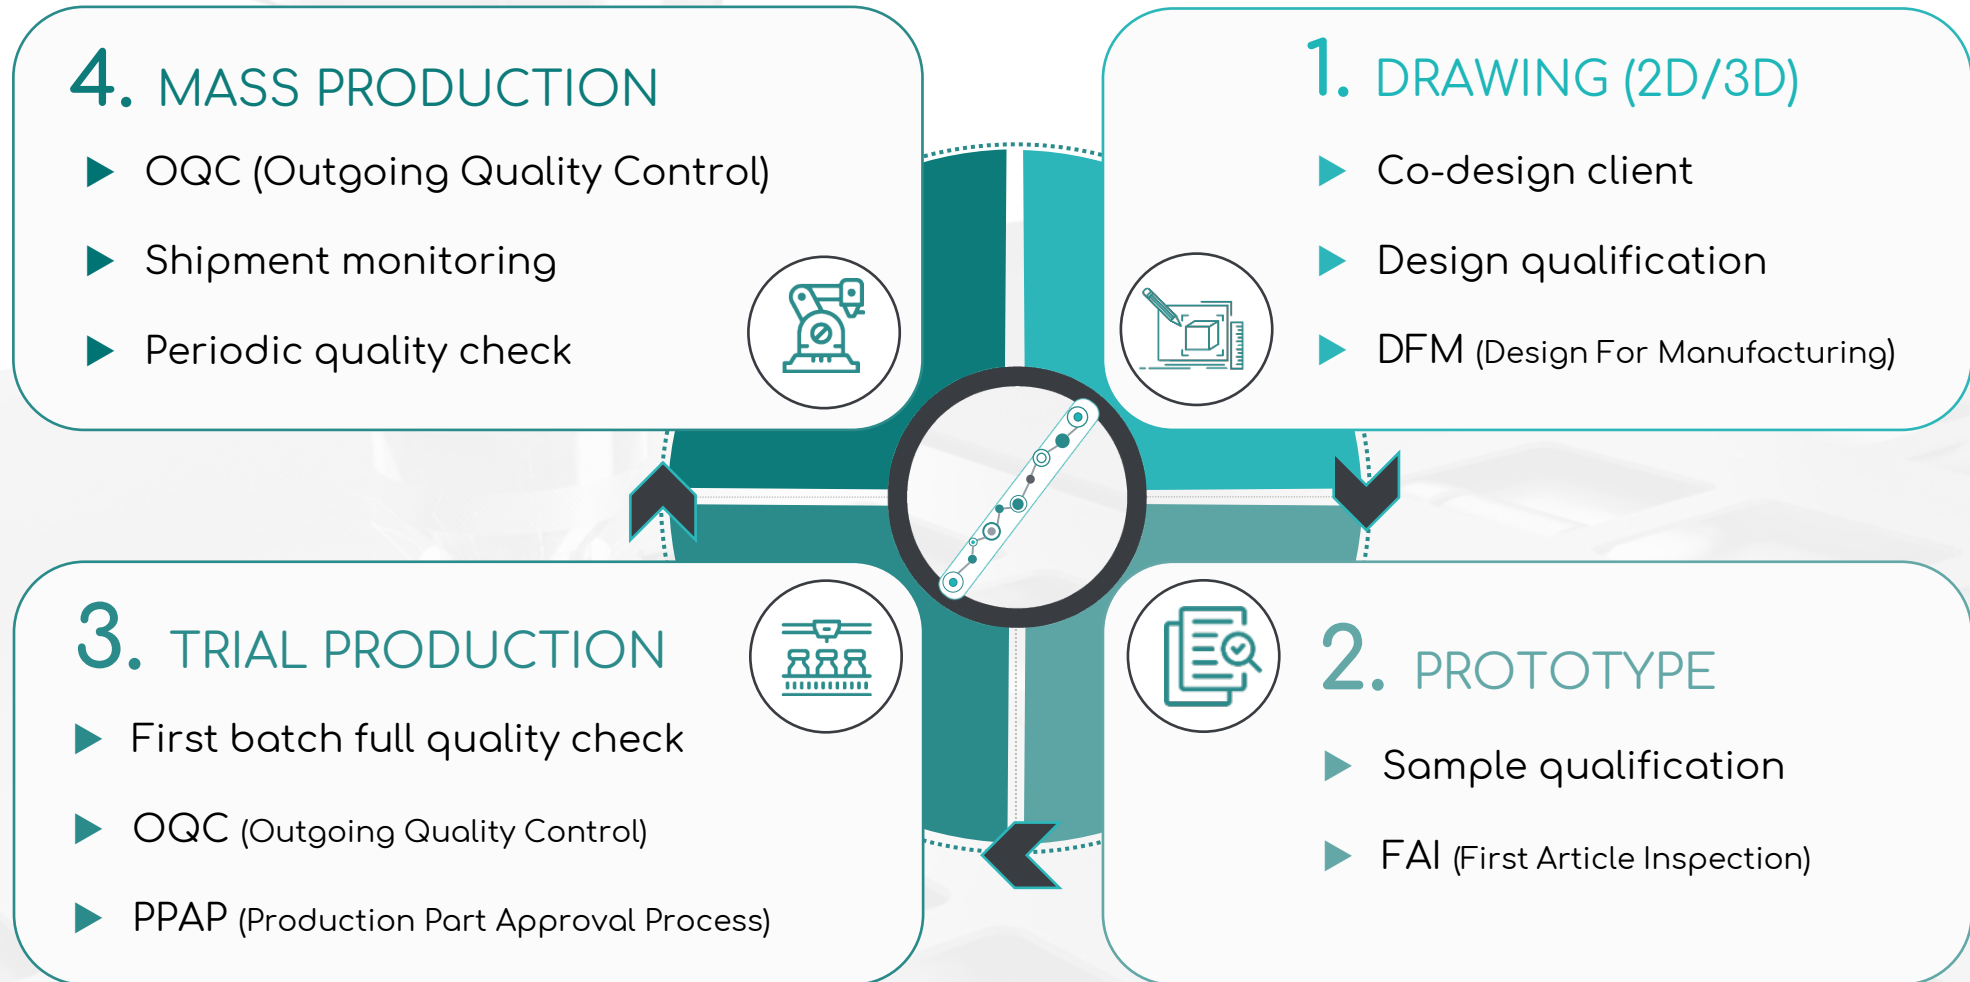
4. MASS PRODUCTION

OQC (Outgoing Quality Control)

Shipment monitoring

Periodic quality check

1. DRAWING (2D/3D)

Co-design client

Design qualification

DFM (Design For Manufacturing)

3. TRIAL PRODUCTION

First batch full quality check

OQC (Outgoing Quality Control)

PPAP (Production Part Approval Process)

2. PROTOTYPE

Sample qualification

FAI (First Article Inspection)